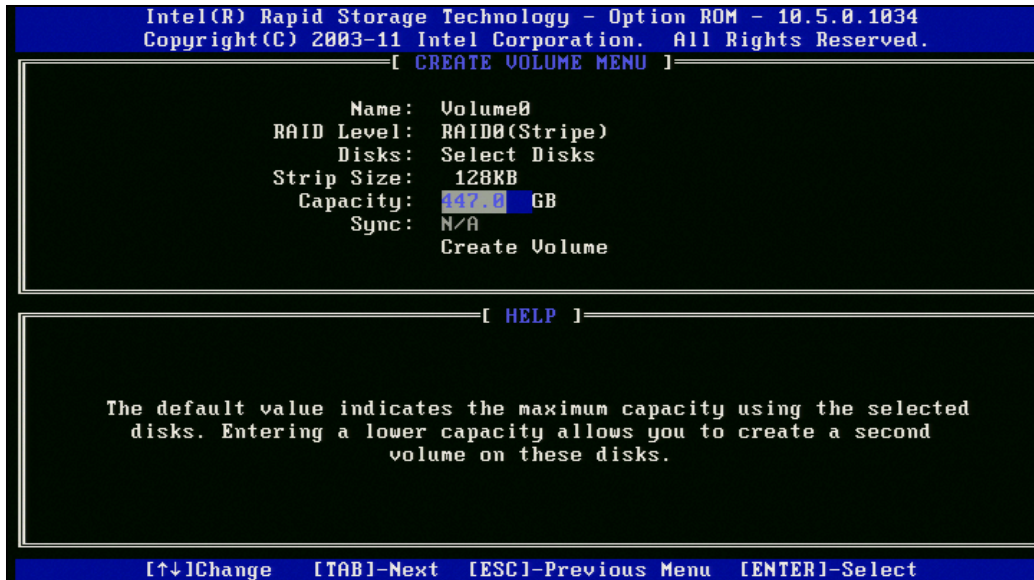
Intel(R) Rapid Storage Technology - Option ROM - 10.5.0.1034
Copyright(C) 2003-11 Intel Corporation. All Rights Reserved.

[ CREATE VOLUME MENU ]

Name: Volume0
RAID Level: RAID0(Stripe)
Disks: Select Disks
Strip Size: 128KB
Capacity: 447.0 GB
Sync: N/A
Create Volume

[ HELP ]

The default value indicates the maximum capacity using the selected disks. Entering a lower capacity allows you to create a second volume on these disks.

[↑↓]Change [TAB]-Next [ESC]-Previous Menu [ENTER]-Select